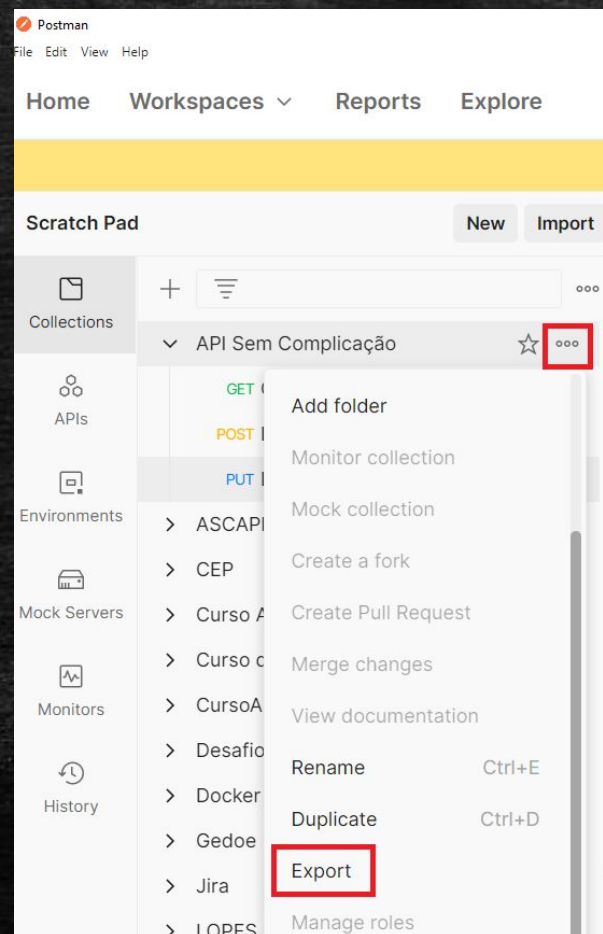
Postman
File Edit View Help

Home Workspaces Reports Explore

Scratch Pad
New Import

Collections
APIs
Environments
Mock Servers
Monitors
History

API Sem Complicação
GET
POST
PUT
ASCAPI
CEP
Curso A
Curso c
CursoA
Desafio
Docker
Gedoe
Jira
LOPES

Add folder
Monitor collection
Mock collection
Create a fork
Create Pull Request
Merge changes
View documentation
Rename Ctrl+E
Duplicate Ctrl+D
Export
Manage roles